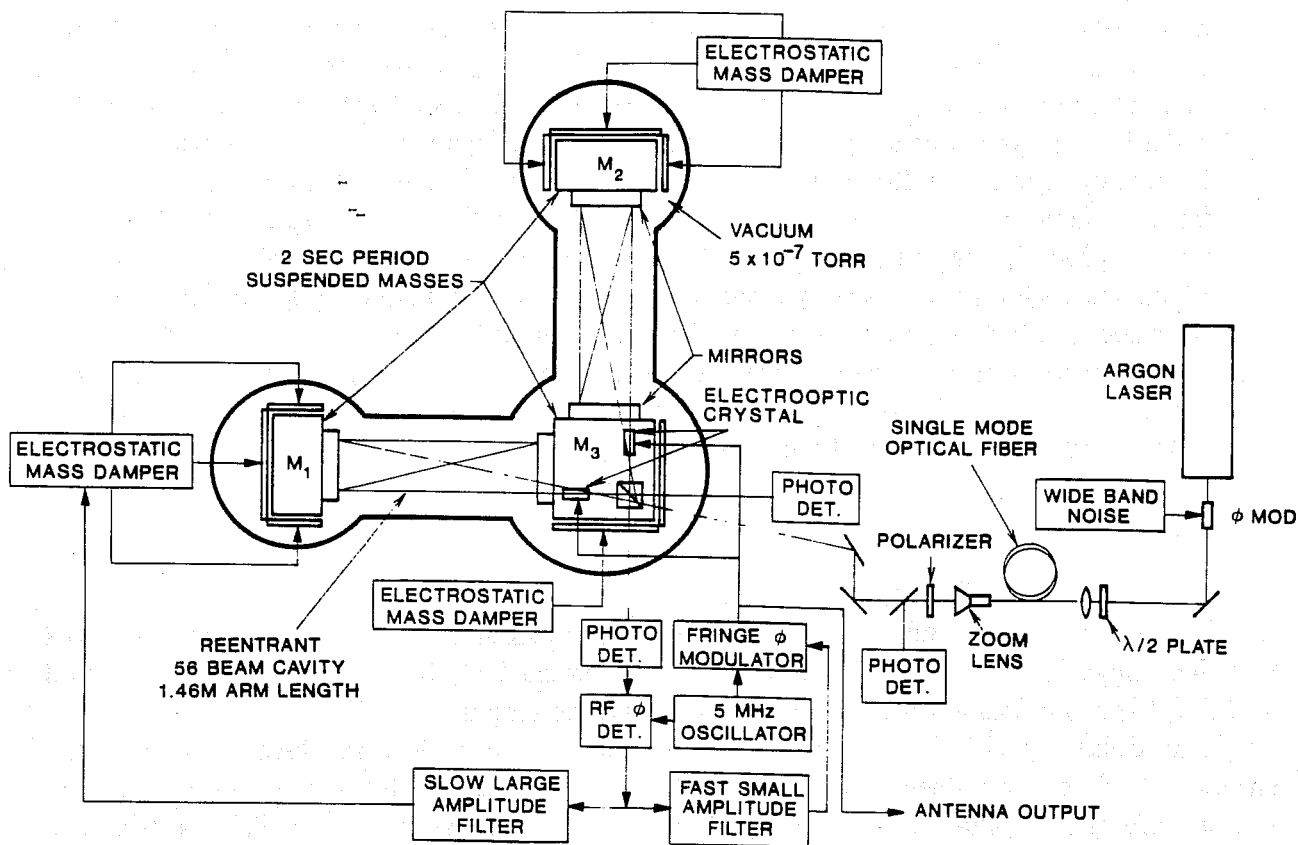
ELECTROSTATIC MASS DAMPER

$M_2$

VACUUM
$5 \times 10^{-7}$ TORR

2 SEC PERIOD
SUSPENDED MASSES

MIRRORS

ARGON LASER

ELECTROOPTIC CRYSTAL

SINGLE MODE OPTICAL FIBER

ELECTROSTATIC MASS DAMPER

$M_1$

$M_3$

PHOTO DET.

WIDE BAND NOISE

$\phi$ MOD

POLARIZER

ELECTROSTATIC MASS DAMPER

PHOTO DET.

FRINGE $\phi$ MODULATOR

PHOTO DET.

ZOOM LENS

$\lambda/2$ PLATE

REENTRANT
56 BEAM CAVITY
1.46M ARM LENGTH

RF $\phi$ DET.

5 MHz OSCILLATOR

SLOW LARGE AMPLITUDE FILTER

FAST SMALL AMPLITUDE FILTER

ANTENNA OUTPUT